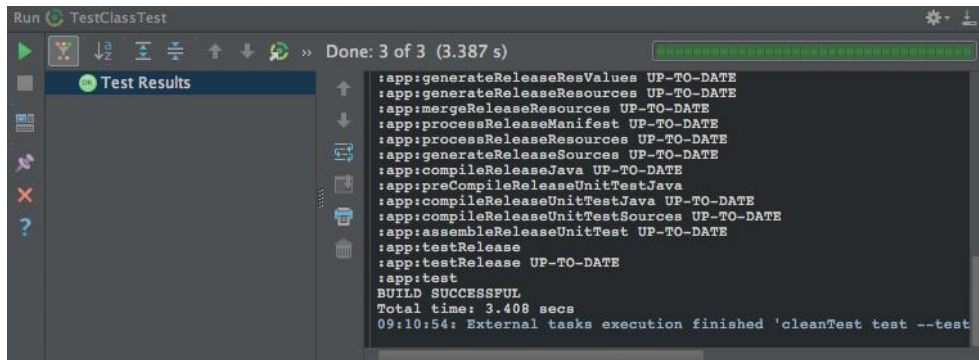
Run TestClassTest

Done: 3 of 3 (3.387 s)

Test Results

:app:generateReleaseResValues UP-TO-DATE
:app:generateReleaseResources UP-TO-DATE
:app:mergeReleaseResources UP-TO-DATE
:app:processReleaseManifest UP-TO-DATE
:app:processReleaseResources UP-TO-DATE
:app:generateReleaseSources UP-TO-DATE
:app:compileReleaseJava UP-TO-DATE
:app:preCompileReleaseUnitTestJava
:app:compileReleaseUnitTestJava UP-TO-DATE
:app:compileReleaseUnitTestSources UP-TO-DATE
:app:assembleReleaseUnitTest UP-TO-DATE
:app:testRelease
:app:testRelease UP-TO-DATE
:app:test
BUILD SUCCESSFUL
Total time: 3.408 secs
09:10:54: External tasks execution finished 'cleanTest test --test